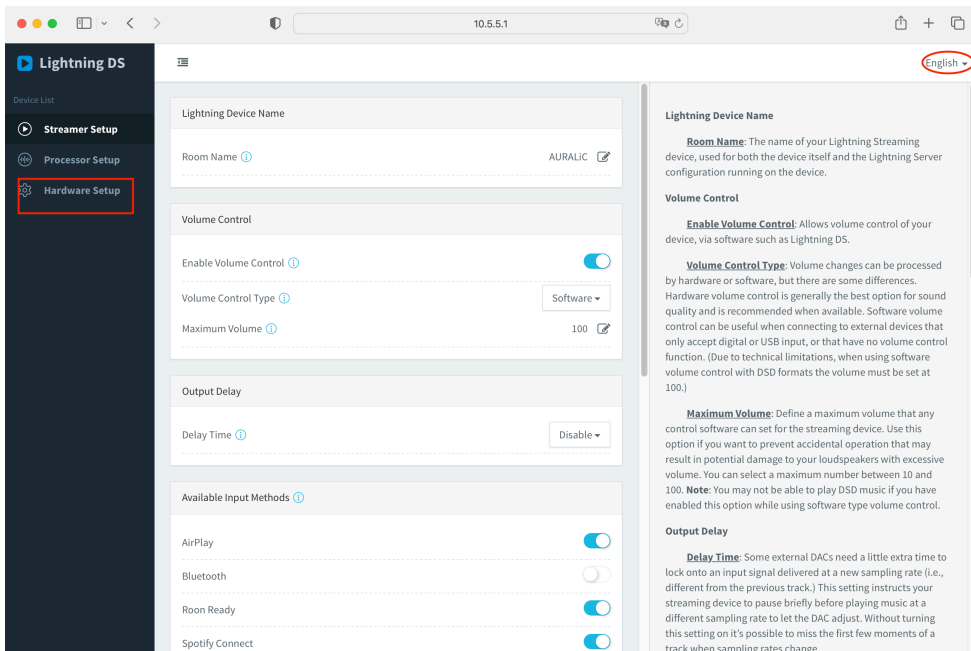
10.5.5.1

Lightning DS

Device List

Streamer Setup

Processor Setup

Hardware Setup

English

Lightning Device Name

Room Name ⓘ AURALiC

Volume Control

Enable Volume Control ⓘ

Volume Control Type ⓘ Software

Maximum Volume ⓘ 100

Output Delay

Delay Time ⓘ Disable

Available Input Methods ⓘ

AirPlay

Bluetooth

Roon Ready

Spotify Connect

Lightning Device Name

Room Name: The name of your Lightning Streaming device, used for both the device itself and the Lightning Server configuration running on the device.

Volume Control

Enable Volume Control: Allows volume control of your device, via software such as Lightning DS.

Volume Control Type: Volume changes can be processed by hardware or software, but there are some differences. Hardware volume control is generally the best option for sound quality and is recommended when available. Software volume control can be useful when connecting to external devices that only accept digital or USB input, or that have no volume control function. (Due to technical limitations, when using software volume control with DSD formats the volume must be set at 100.)

Maximum Volume: Define a maximum volume that any control software can set for the streaming device. Use this option if you want to prevent accidental operation that may result in potential damage to your loudspeakers with excessive volume. You can select a maximum number between 10 and 100. Note: You may not be able to play DSD music if you have enabled this option while using software type volume control.

Output Delay

Delay Time: Some external DACs need a little extra time to lock onto an input signal delivered at a new sampling rate (i.e., different from the previous track.) This setting instructs your streaming device to pause briefly before playing music at a different sampling rate to let the DAC adjust. Without turning this setting on it's possible to miss the first few moments of a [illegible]